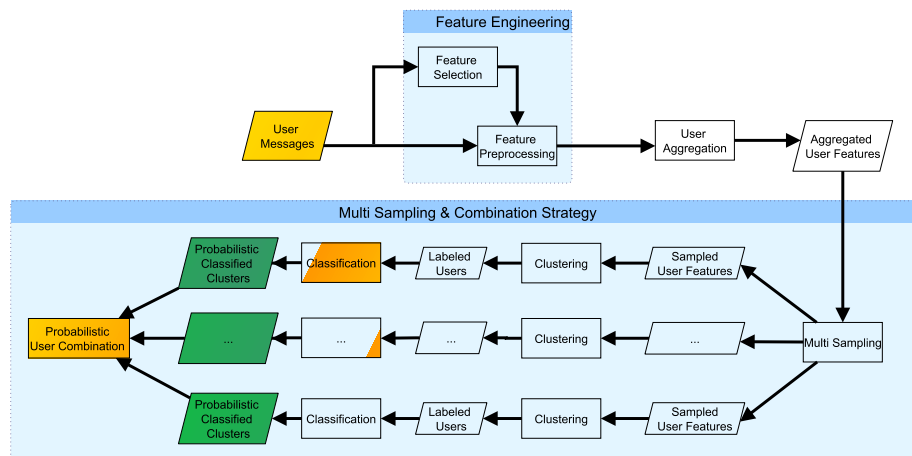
Feature Engineering

Feature Selection

User Messages

Feature Preprocessing

User Aggregation

Aggregated User Features

Multi Sampling & Combination Strategy

Probabilistic Classified Clusters

Classification

Labeled Users

Clustering

Sampled User Features

Probabilistic User Combination

...

...

...

Clustering

...

Multi Sampling

Probabilistic Classified Clusters

Classification

Labeled Users

Clustering

Sampled User Features